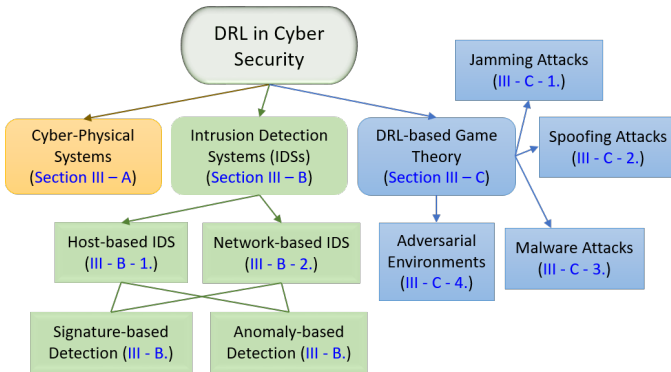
DRL in Cyber Security

Cyber-Physical Systems (Section III – A)

Intrusion Detection Systems (IDSs) (Section III – B)

DRL-based Game Theory (Section III – C)

Jamming Attacks (III - C - 1.)

Spoofing Attacks (III - C - 2.)

Malware Attacks (III - C - 3.)

Adversarial Environments (III - C - 4.)

Host-based IDS (III - B - 1.)

Network-based IDS (III - B - 2.)

Signature-based Detection (III - B.)

Anomaly-based Detection (III - B.)